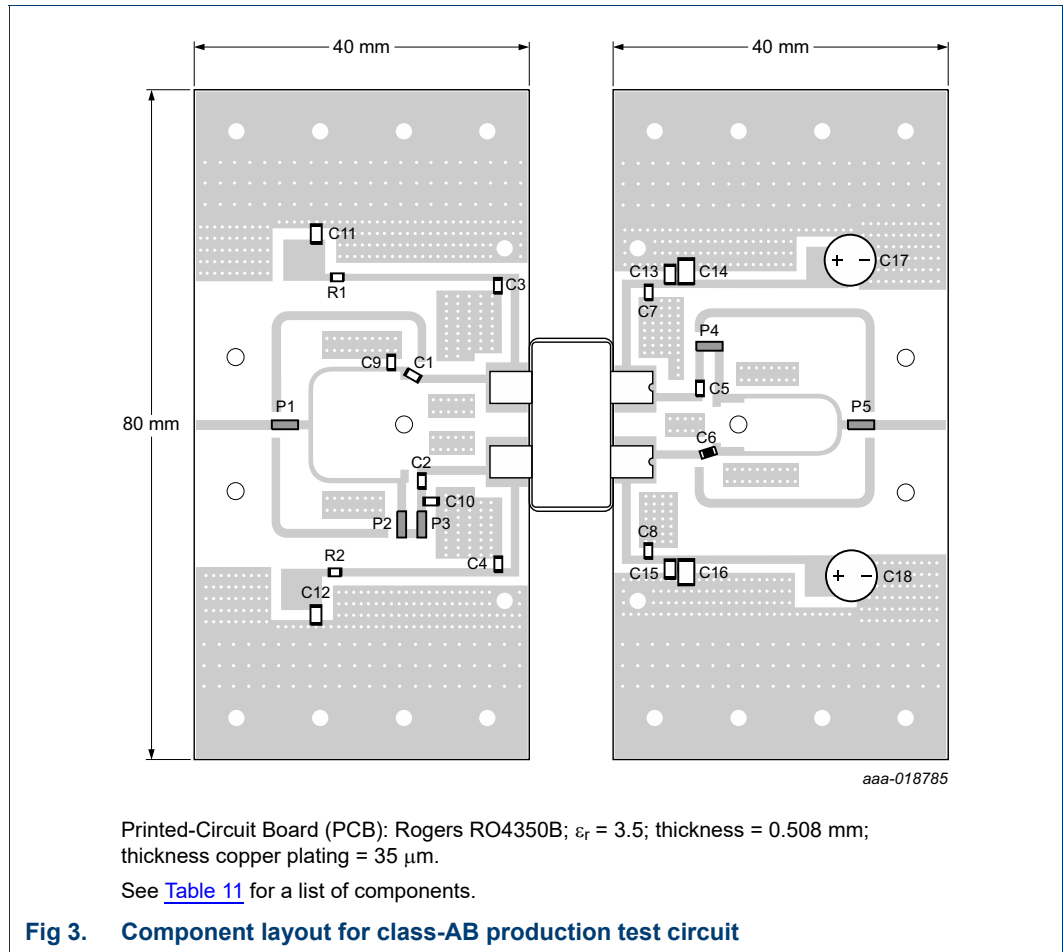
40 mm

40 mm

C11

R1

C3

C9

C1

P1

80 mm

C2

C10

P2

P3

R2

C4

C12

C13

C14

C17

C7

P4

C5

C6

P5

C8

C15

C16

C18

+

-

+

-

aaa-018785

Printed-Circuit Board (PCB): Rogers RO4350B; $\varepsilon_r$ = 3.5; thickness = 0.508 mm; thickness copper plating = 35 $\mu$m.

See Table 11 for a list of components.

Fig 3. Component layout for class-AB production test circuit